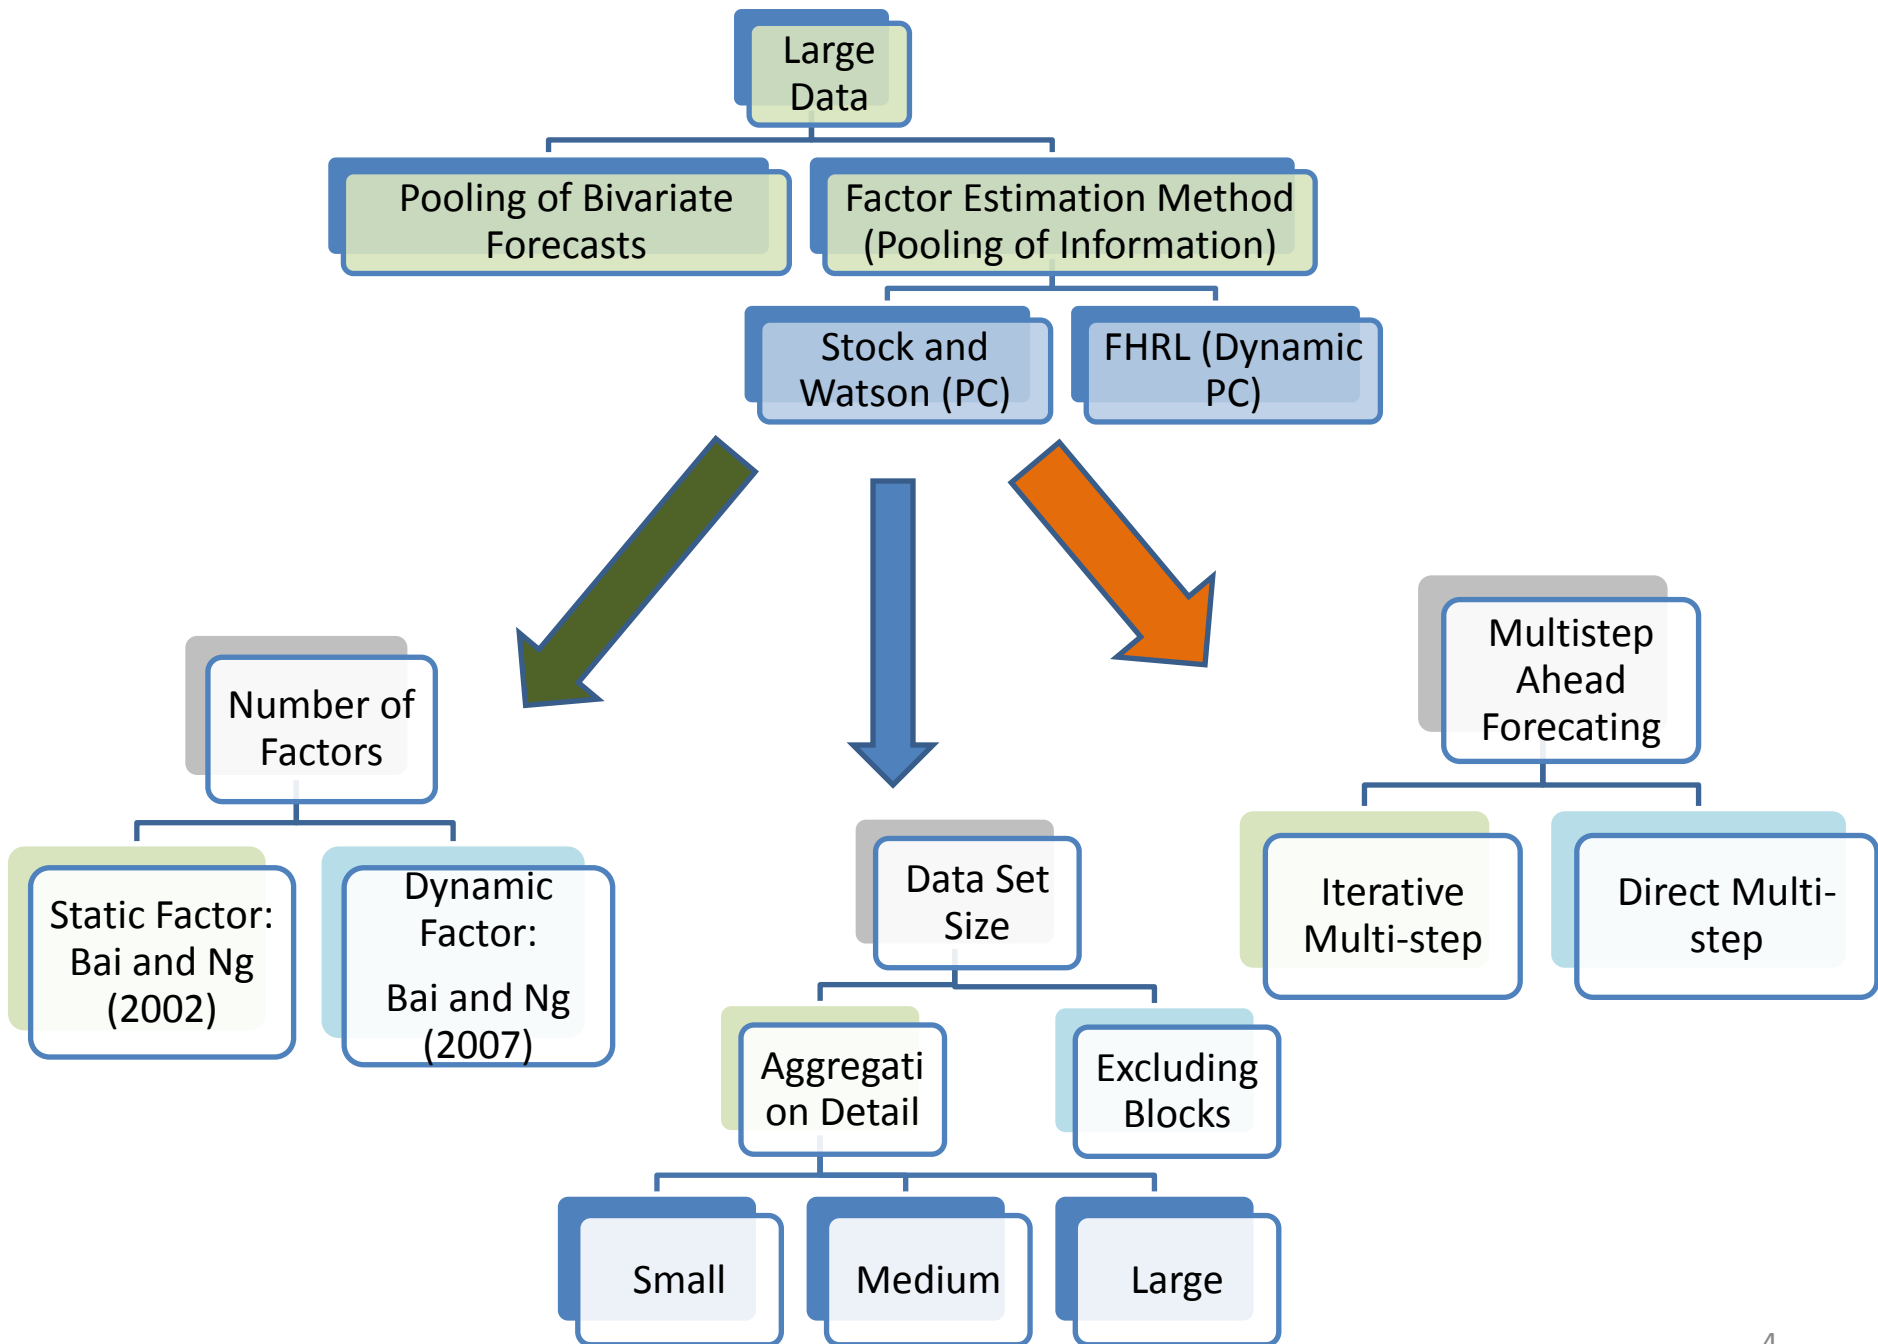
Large Data

Pooling of Bivariate Forecasts

Factor Estimation Method (Pooling of Information)

Stock and Watson (PC)

FHRL (Dynamic PC)

Number of Factors

Static Factor: Bai and Ng (2002)

Dynamic Factor: Bai and Ng (2007)

Data Set Size

Aggregation Detail

Excluding Blocks

Small

Medium

Large

Multistep Ahead Forecating

Iterative Multi-step

Direct Multi-step

4